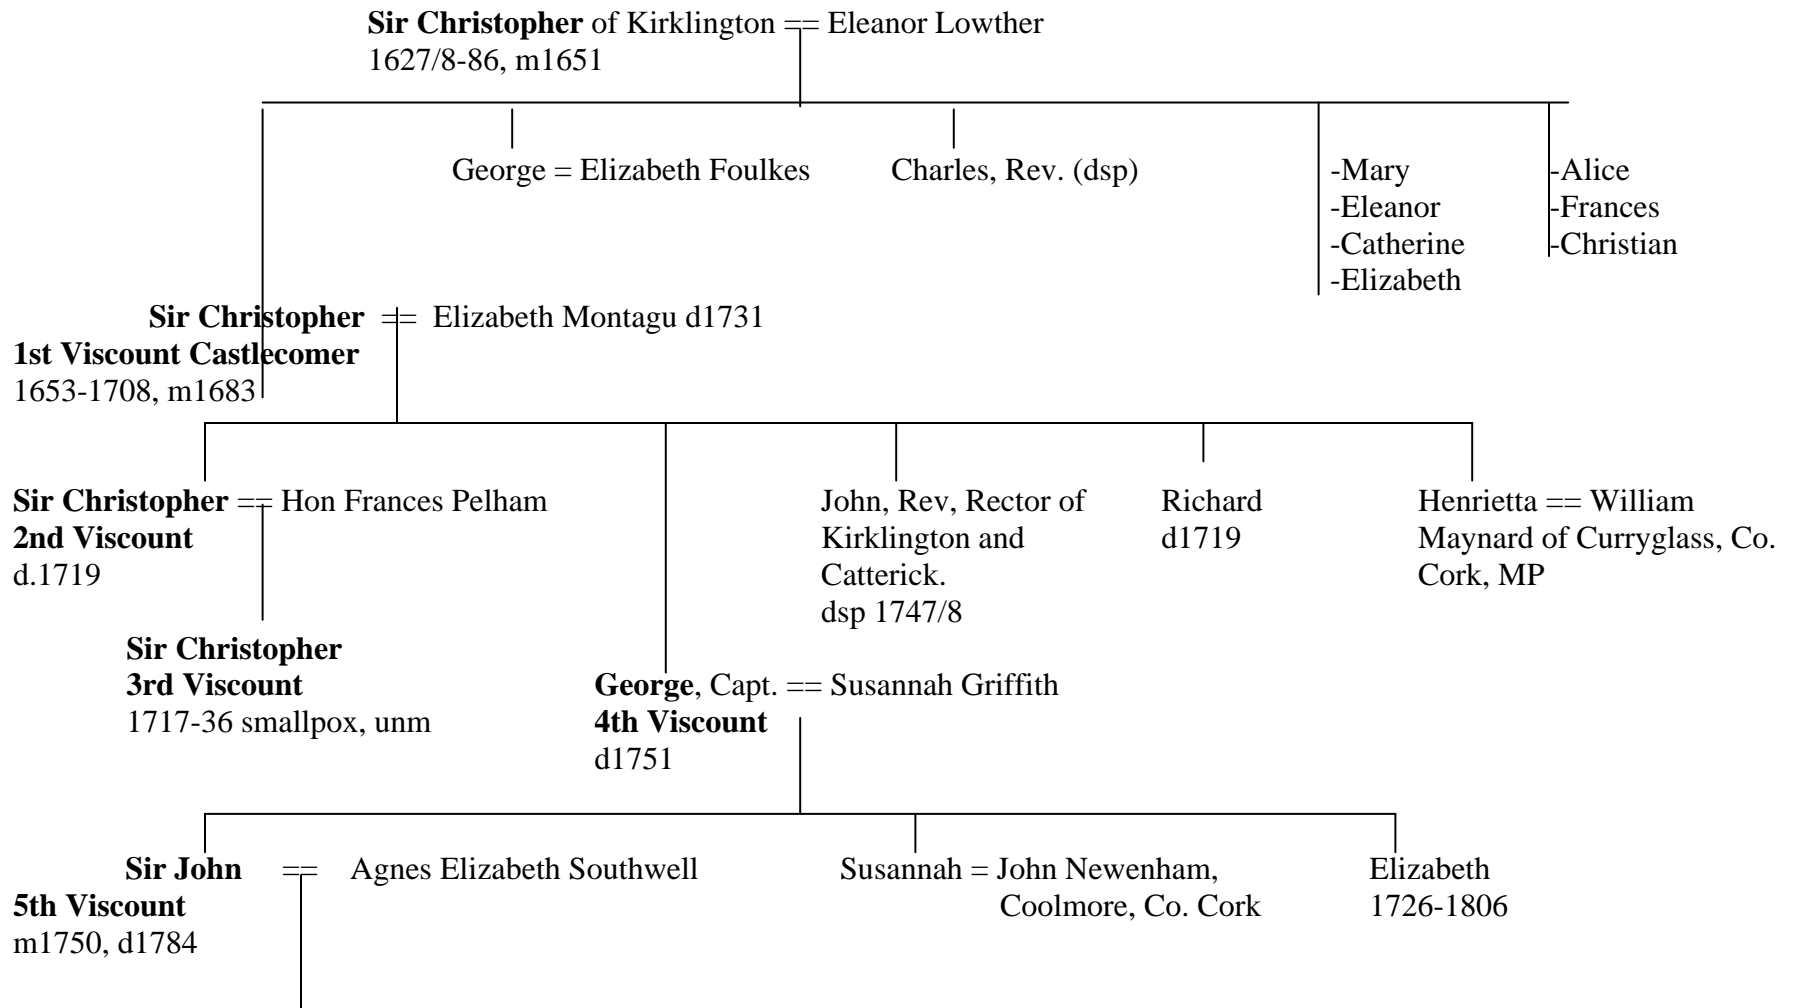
**Sir Christopher** of Kirklington == Eleanor Lowther
1627/8-86, m1651

George = Elizabeth Foulkes

Charles, Rev. (dsp)

-Mary
-Eleanor
-Catherine
-Elizabeth

-Alice
-Frances
-Christian

**Sir Christopher** == Elizabeth Montagu d1731
**1st Viscount Castlecomer**
1653-1708, m1683

**Sir Christopher** == Hon Frances Pelham
**2nd Viscount**
d.1719

John, Rev, Rector of Kirklington and Catterick.
dsp 1747/8

Richard
d1719

Henrietta == William Maynard of Curryglass, Co. Cork, MP

**Sir Christopher**
**3rd Viscount**
1717-36 smallpox, unm

**George**, Capt. == Susannah Griffith
**4th Viscount**
d1751

**Sir John** == Agnes Elizabeth Southwell
**5th Viscount**
m1750, d1784

Susannah = John Newenham, Coolmore, Co. Cork

Elizabeth
1726-1806